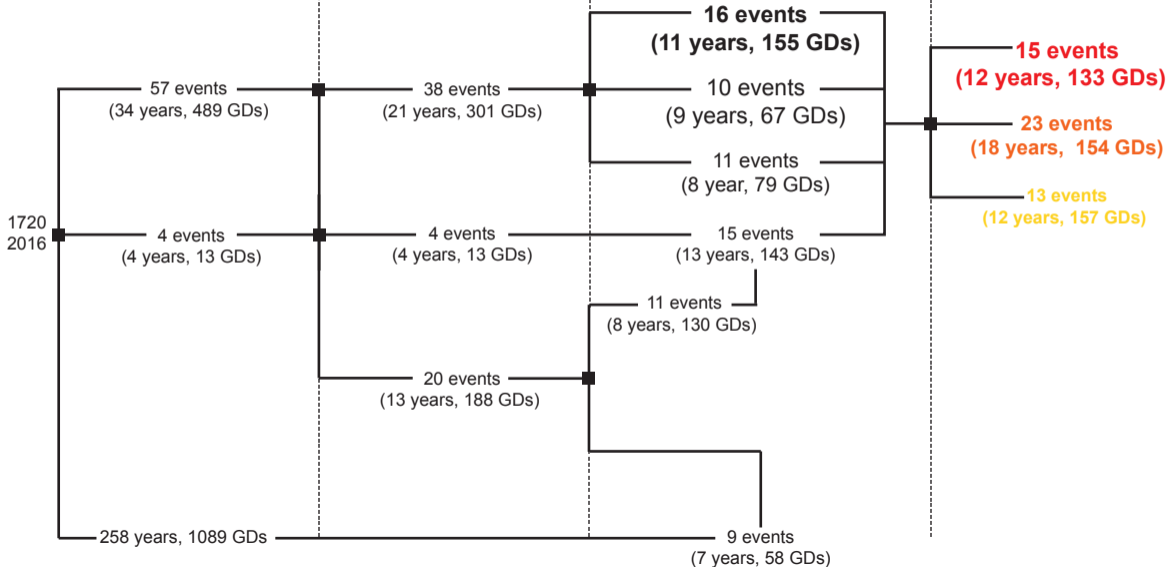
1720
2016

57 events
(34 years, 489 GDs)

38 events
(21 years, 301 GDs)

16 events
(11 years, 155 GDs)

10 events
(9 years, 67 GDs)

11 events
(8 year, 79 GDs)

15 events
(12 years, 133 GDs)

23 events
(18 years, 154 GDs)

13 events
(12 years, 157 GDs)

4 events
(4 years, 13 GDs)

4 events
(4 years, 13 GDs)

15 events
(13 years, 143 GDs)

11 events
(8 years, 130 GDs)

20 events
(13 years, 188 GDs)

258 years, 1089 GDs

9 events
(7 years, 58 GDs)